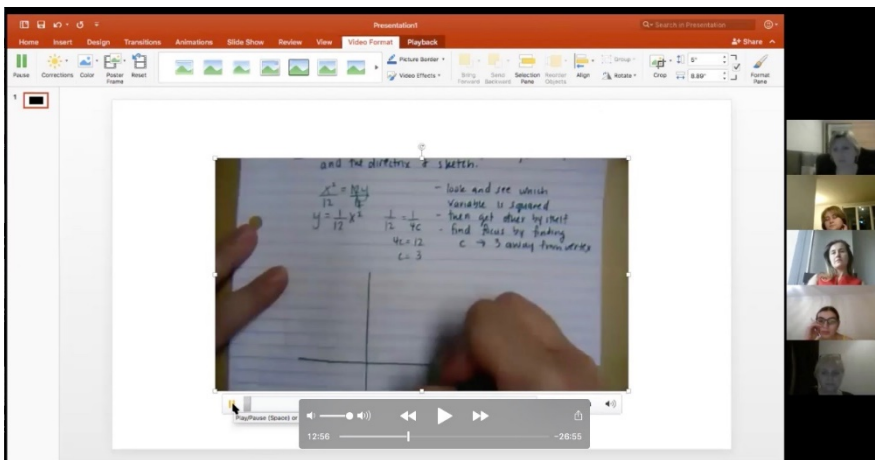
Presentation1

Q~ Search in Presentation

Home Insert Design Transitions Animations Slide Show Review View Video Format Playback

Share

Pause Corrections Color Poster Frame Reset

Picture Border Video Effects

Bring Forward Send Backward Selection Pane Reorder Objects Align Group Rotate Crop Format Pane

1

and the directrix & sketch.

$\frac{x^2}{12} = \frac{12y}{12}$

$y = \frac{1}{12}x^2$

$\frac{1}{12} = \frac{1}{4c}$

$4c = 12$

$c = 3$

- look and see which variable is squared
- then get alone by itself
- find focus by finding c → 3 away from vertex

Play/Pause (Space) or

12:56

-26:55